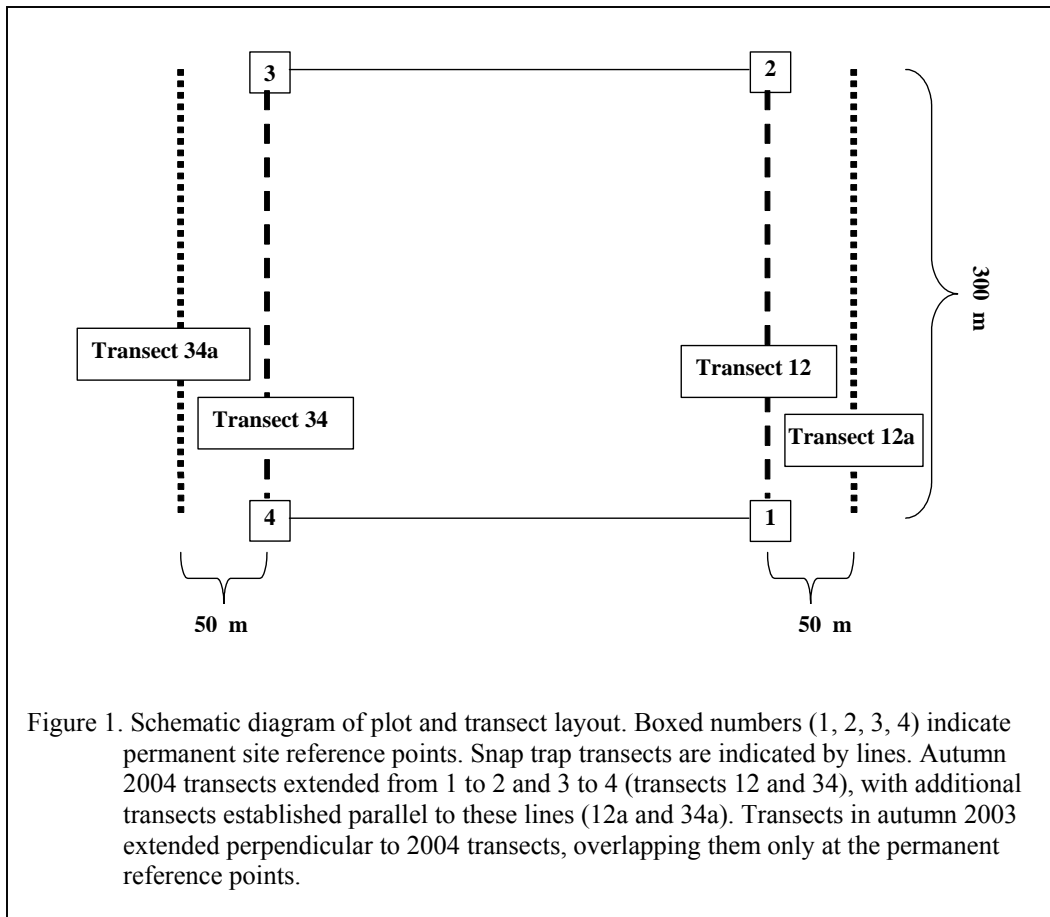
3

2

300 m

Transect 34a

Transect 12

Transect 34

Transect 12a

4

1

50 m

50 m

Figure 1. Schematic diagram of plot and transect layout. Boxed numbers (1, 2, 3, 4) indicate permanent site reference points. Snap trap transects are indicated by lines. Autumn 2004 transects extended from 1 to 2 and 3 to 4 (transects 12 and 34), with additional transects established parallel to these lines (12a and 34a). Transects in autumn 2003 extended perpendicular to 2004 transects, overlapping them only at the permanent reference points.